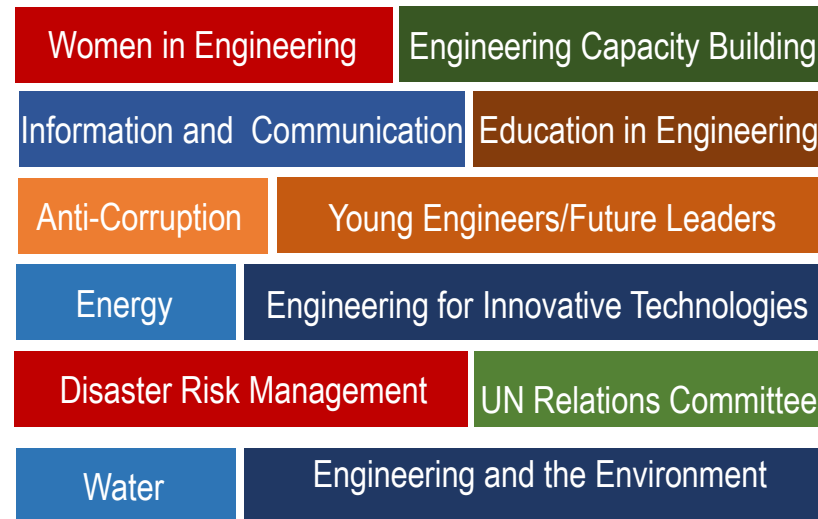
Women in Engineering
Engineering Capacity Building
Information and Communication
Education in Engineering
Anti-Corruption
Young Engineers/Future Leaders
Energy
Engineering for Innovative Technologies
Disaster Risk Management
UN Relations Committee
Water
Engineering and the Environment